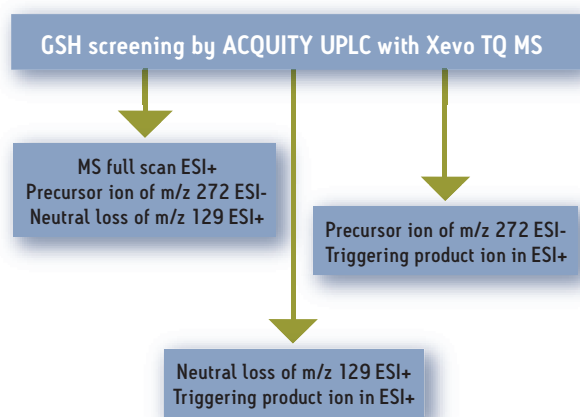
GSH screening by ACQUITY UPLC with Xevo TQ MS

MS full scan ESI+
Precursor ion of m/z 272 ESI-
Neutral loss of m/z 129 ESI+

Precursor ion of m/z 272 ESI-
Triggering product ion in ESI+

Neutral loss of m/z 129 ESI+
Triggering product ion in ESI+